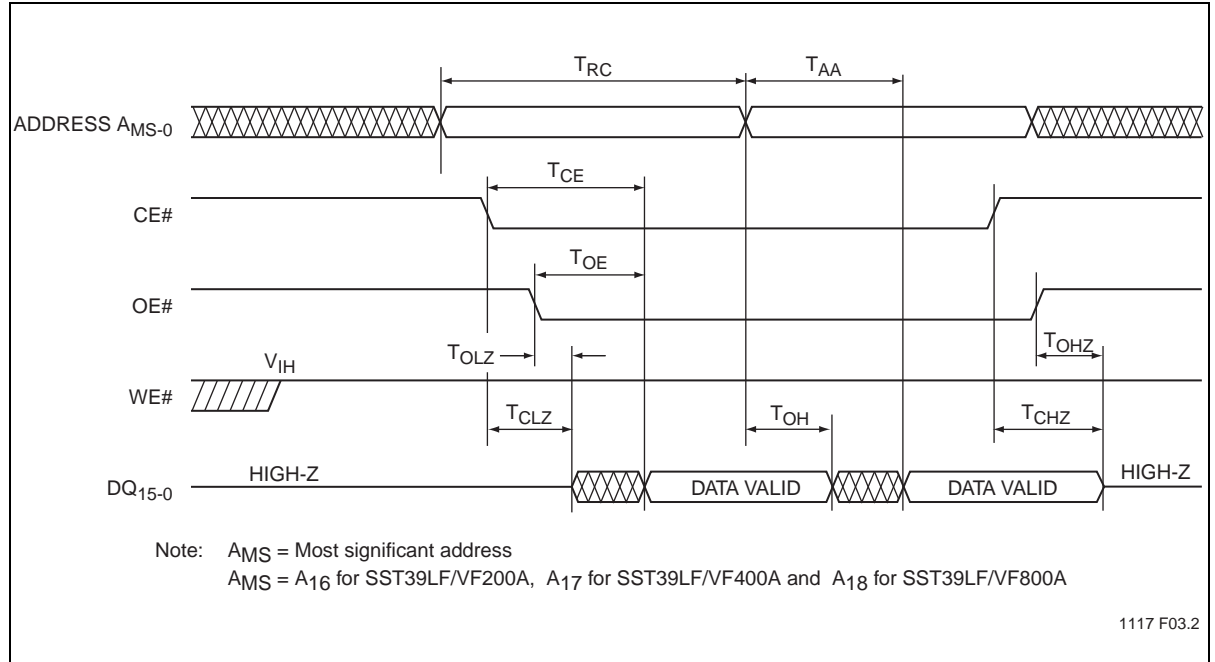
$T_{RC}$

$T_{AA}$

ADDRESS $A_{MS-0}$

$T_{CE}$

CE#

$T_{OE}$

OE#

$T_{OLZ}$

$V_{IH}$

$T_{OHZ}$

WE#

$T_{CLZ}$

$T_{OH}$

$T_{CHZ}$

$DQ_{15-0}$ HIGH-Z

DATA VALID

DATA VALID

HIGH-Z

Note: $A_{MS}$ = Most significant address
$A_{MS}$ = $A_{16}$ for SST39LF/VF200A, $A_{17}$ for SST39LF/VF400A and $A_{18}$ for SST39LF/VF800A

1117 F03.2